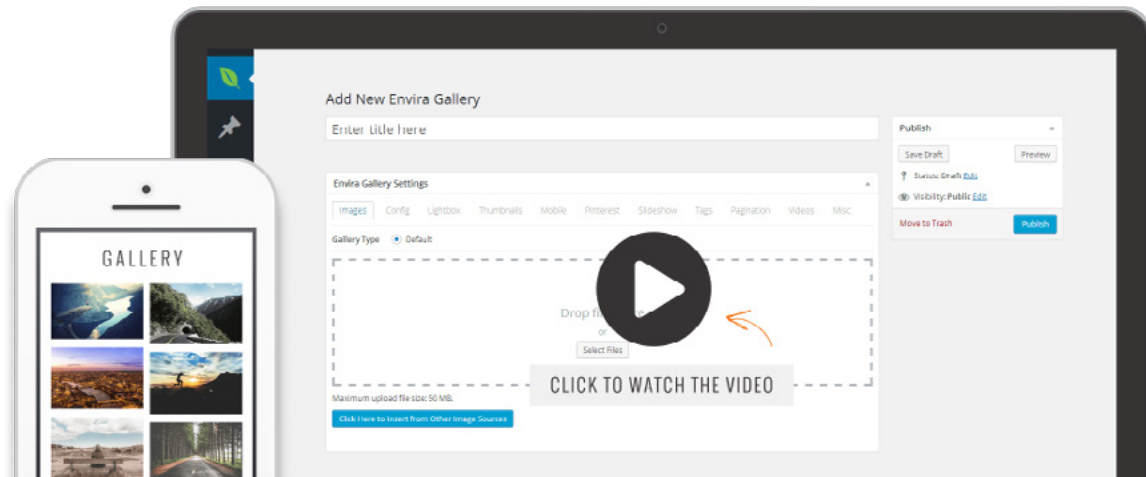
GALLERY

Add New Envira Gallery

Enter title here

Envira Gallery Settings

Images Config Lightbox Thumbnails Mobile Pinterest Slideshow Tags Pagination Videos Misc

Gallery Type Default

Drop fi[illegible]

or

Select Files

Maximum upload file size: 50 MB.

Click Here to Insert from Other Image Sources

CLICK TO WATCH THE VIDEO

Publish

Save Draft

Preview

Status: Draft Edit

Visibility: Public Edit

Move to Trash

Publish